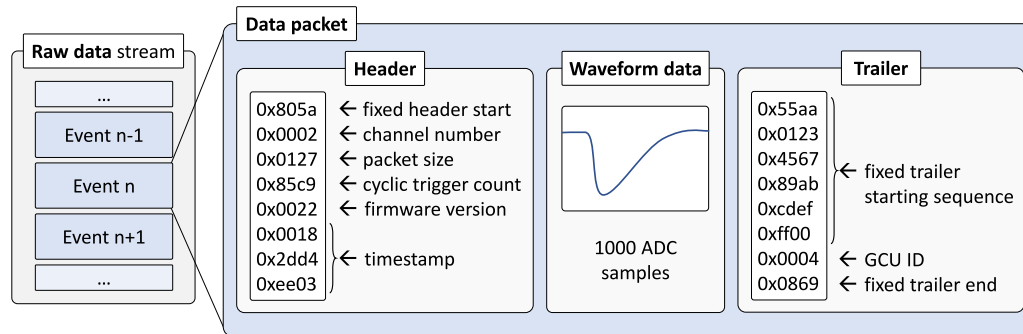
Raw data stream

...

Event n-1

Event n

Event n+1

...

Data packet

Header

0x805a ← fixed header start
0x0002 ← channel number
0x0127 ← packet size
0x85c9 ← cyclic trigger count
0x0022 ← firmware version
0x0018
0x2dd4 ← timestamp
0xee03

Waveform data

1000 ADC samples

Trailer

0x55aa
0x0123
0x4567
0x89ab ← fixed trailer starting sequence
0xcdef
0xff00
0x0004 ← GCU ID
0x0869 ← fixed trailer end